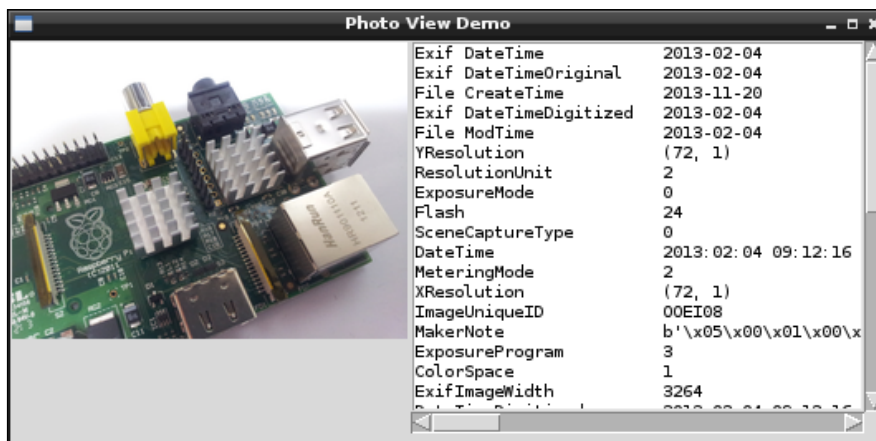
Photo View Demo

| | |
|---|---|
| Exif DateTime | 2013-02-04 |
| Exif DateTimeOriginal | 2013-02-04 |
| File CreateTime | 2013-11-20 |
| Exif DateTimeDigitized | 2013-02-04 |
| File ModTime | 2013-02-04 |
| YResolution | (72, 1) |
| ResolutionUnit | 2 |
| ExposureMode | 0 |
| Flash | 24 |
| SceneCaptureType | 0 |
| DateTime | 2013:02:04 09:12:16 |
| MeteringMode | 2 |
| XResolution | (72, 1) |
| ImageUniqueID | OOEI08 |
| MakerNote | b'\x05\x00\x01\x00\x |
| ExposureProgram | 3 |
| ColorSpace | 1 |
| ExifImageWidth | 3264 |
| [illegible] | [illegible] |